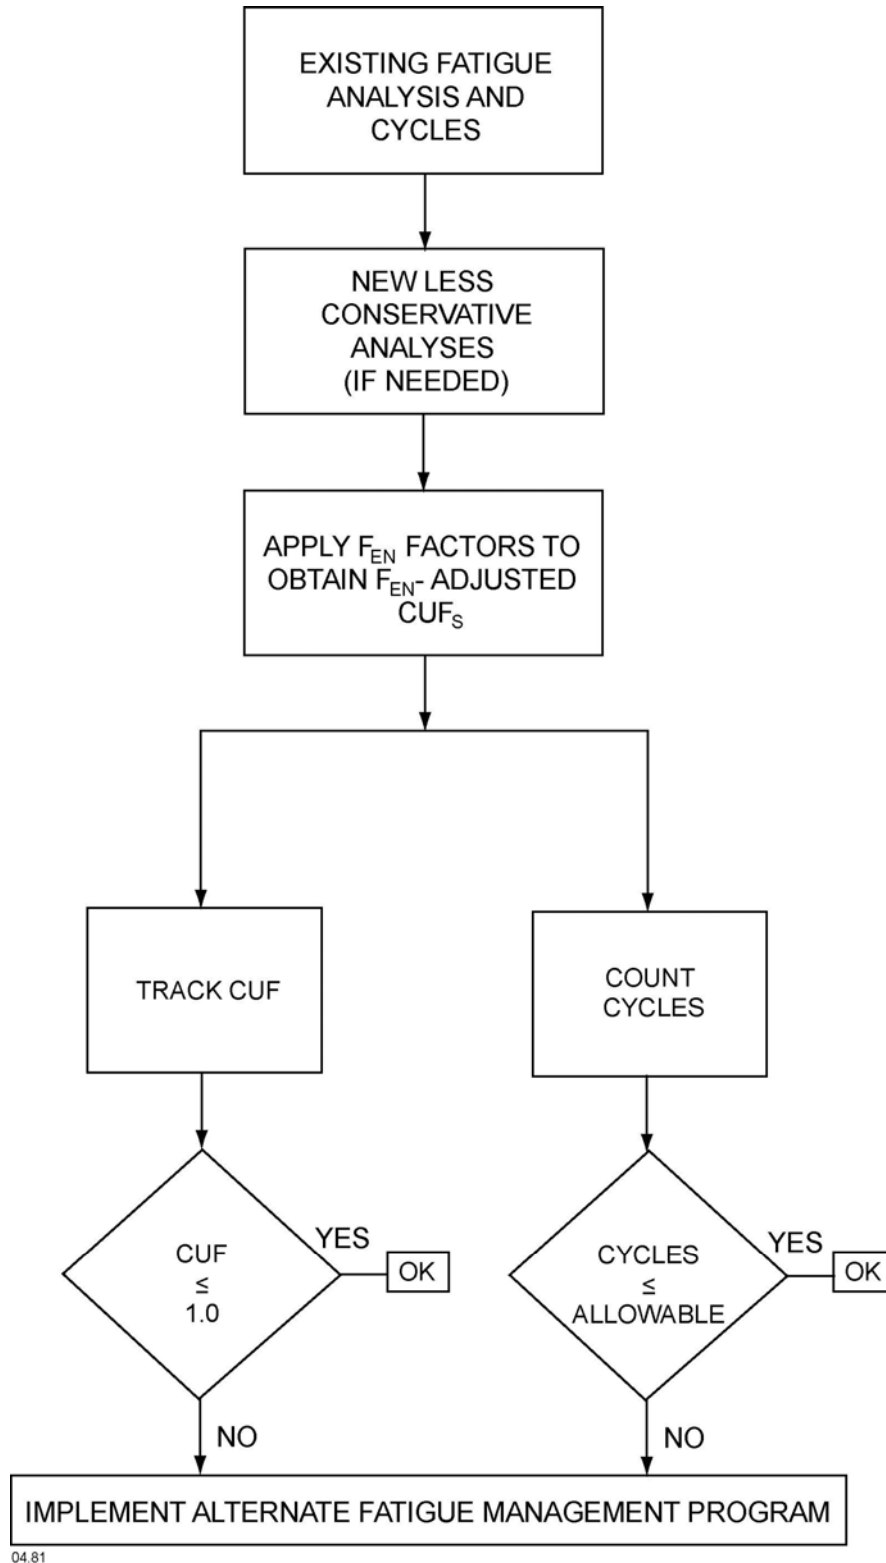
EXISTING FATIGUE ANALYSIS AND CYCLES

NEW LESS CONSERVATIVE ANALYSES (IF NEEDED)

APPLY $F_{EN}$ FACTORS TO OBTAIN $F_{EN}$- ADJUSTED $CUF_S$

TRACK CUF

COUNT CYCLES

CUF $\leq$ 1.0

YES

OK

CYCLES $\leq$ ALLOWABLE

YES

OK

NO

NO

IMPLEMENT ALTERNATE FATIGUE MANAGEMENT PROGRAM

04.81